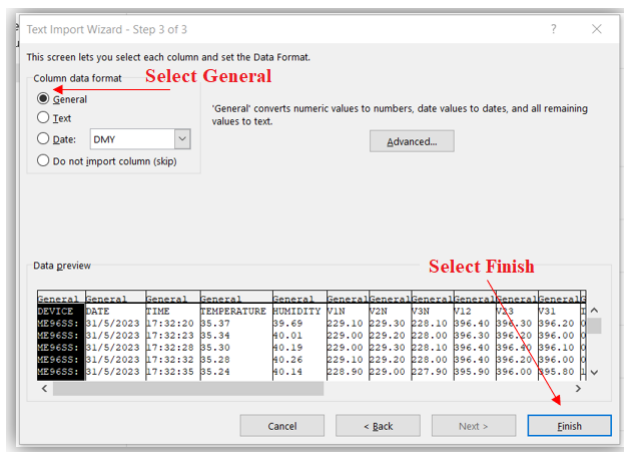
Text Import Wizard - Step 3 of 3

? ×

This screen lets you select each column and set the Data Format.

Column data format

Select General

General

Text

Date: DMY

Do not import column (skip)

'General' converts numeric values to numbers, date values to dates, and all remaining values to text.

Advanced...

Data preview

Select Finish

| General | General | General | General | General | General | General | General | General | General | General |
|---|---|---|---|---|---|---|---|---|---|---|
| DEVICE | DATE | TIME | TEMPERATURE | HUMIDITY | V1N | V2N | V3N | V12 | V23 | V31 |
| ME96SS: | 31/5/2023 | 17:32:20 | 35.37 | 39.69 | 229.10 | 229.30 | 228.10 | 396.40 | 396.30 | 396.20 |
| ME96SS: | 31/5/2023 | 17:32:23 | 35.34 | 40.01 | 229.00 | 229.20 | 228.00 | 396.30 | 396.20 | 396.00 |
| ME96SS: | 31/5/2023 | 17:32:28 | 35.30 | 40.19 | 229.00 | 229.30 | 228.10 | 396.40 | 396.40 | 396.10 |
| ME96SS: | 31/5/2023 | 17:32:32 | 35.28 | 40.26 | 229.10 | 229.20 | 228.00 | 396.40 | 396.20 | 396.00 |
| ME96SS: | 31/5/2023 | 17:32:35 | 35.24 | 40.14 | 228.90 | 229.00 | 227.90 | 395.90 | 396.00 | 395.80 |

Cancel

< Back

Next >

Finish